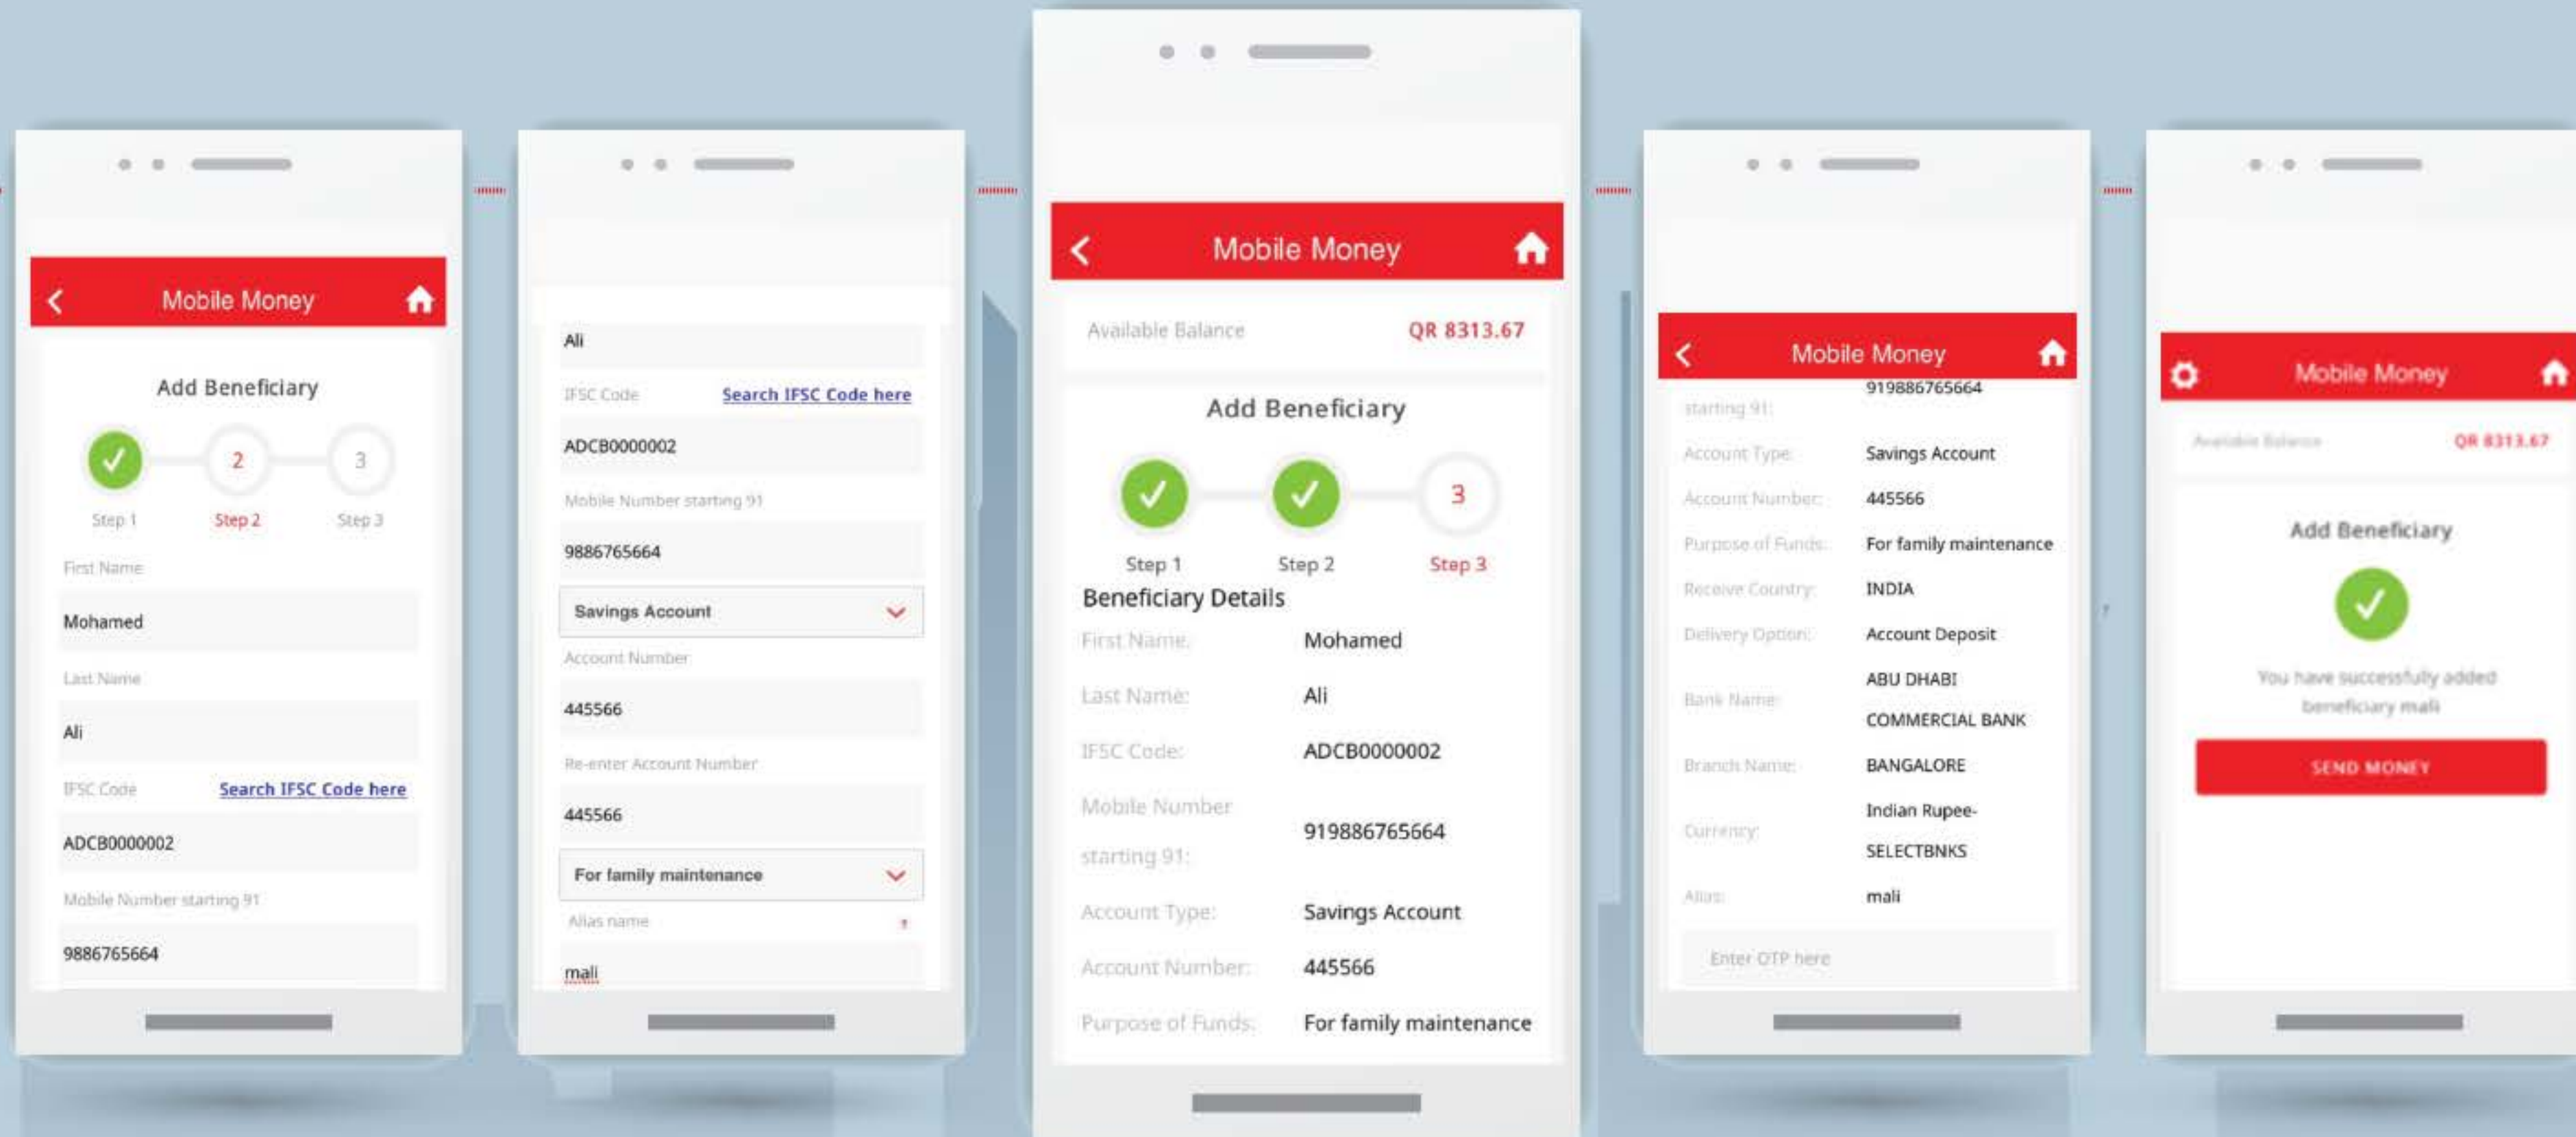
Mobile Money

Add Beneficiary

2

3

Step 1

Step 2

Step 3

First Name

Mohamed

Last Name

Ali

IFSC Code

Search IFSC Code here

ADCB0000002

Mobile Number starting 91

9886765664

Ali

IFSC Code

Search IFSC Code here

ADCB0000002

Mobile Number starting 91

9886765664

Savings Account

Account Number

445566

Re-enter Account Number

445566

For family maintenance

Alias name

mali

Mobile Money

Available Balance

QR 8313.67

Add Beneficiary

3

Step 1

Step 2

Step 3

Beneficiary Details

| First Name: | Mohamed |
|---|---|
| Last Name: | Ali |
| IFSC Code: | ADCB0000002 |
| Mobile Number starting 91: | 919886765664 |
| Account Type: | Savings Account |
| Account Number: | 445566 |
| Purpose of Funds: | For family maintenance |

Mobile Money

| starting 91: | 919886765664 |
|---|---|
| Account Type: | Savings Account |
| Account Number: | 445566 |
| Purpose of Funds: | For family maintenance |
| Receive Country: | INDIA |
| Delivery Option: | Account Deposit |
| Bank Name: | ABU DHABI COMMERCIAL BANK |
| Branch Name: | BANGALORE |
| Currency: | Indian Rupee-SELECTBNKS |
| Alias: | mali |

Enter OTP here

Mobile Money

Available Balance

QR 8313.67

Add Beneficiary

You have successfully added beneficiary mali

SEND MONEY